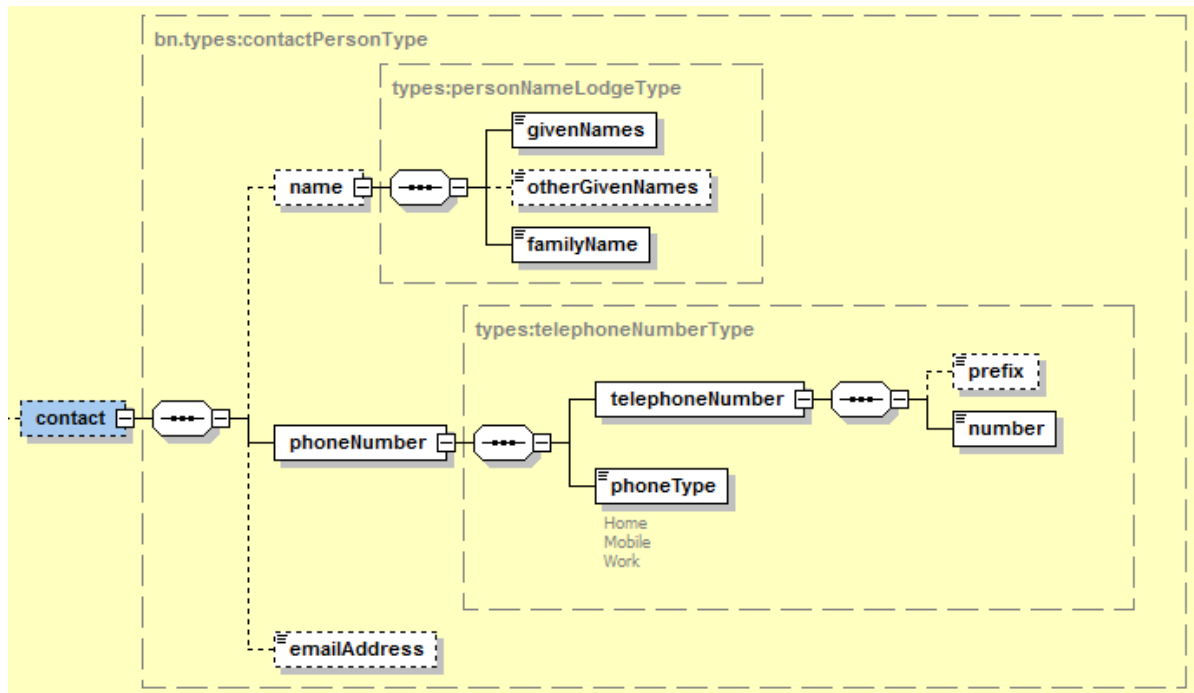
bn.types:contactPersonType

types:personNameLodgeType

name

givenNames

otherGivenNames

familyName

types:telephoneNumberType

contact

phoneNumber

telephoneNumber

prefix

number

phoneType

Home
Mobile
Work

emailAddress